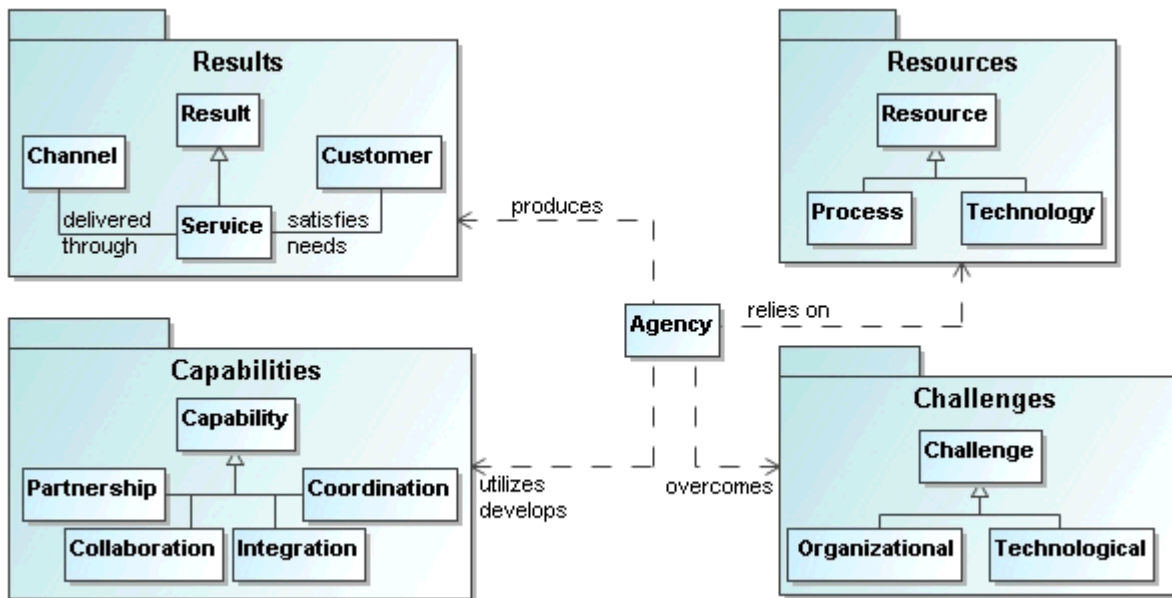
Results

Result

Channel

Customer

delivered through

Service

satisfies needs

Resources

Resource

Process

Technology

produces

relies on

Agency

Capabilities

Capability

Partnership

Coordination

Collaboration

Integration

utilizes develops

overcomes

Challenges

Challenge

Organizational

Technological